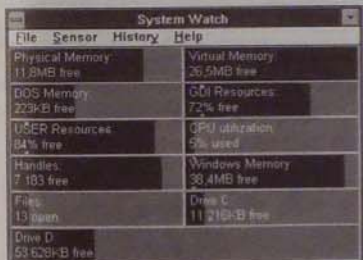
System Watch

File Sensor History Help

Physical Memory: 11,8MB free

Virtual Memory: 26,5MB free

DOS Memory: 223KB free

GDI Resources: 72% free

USER Resources: 84% free

CPU utilization: 5% used

Handles: 7 183 free

Windows Memory: 38,4MB free

Files: 13 open

Drive C: 11 216KB free

Drive D: 53 628KB free